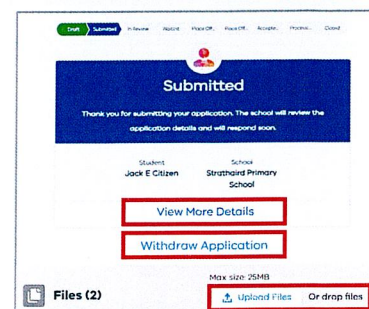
Draft Submitted In Review Waitlist Place Off... Place Off... Accepte... Provisio... Closed

Submitted

Thank you for submitting your application. The school will review the application details and will respond soon.

Student
Jack E Citizen

School
Strathaird Primary School

View More Details

Withdraw Application

Max size: 25MB

Files (2)

Upload Files Or drop files